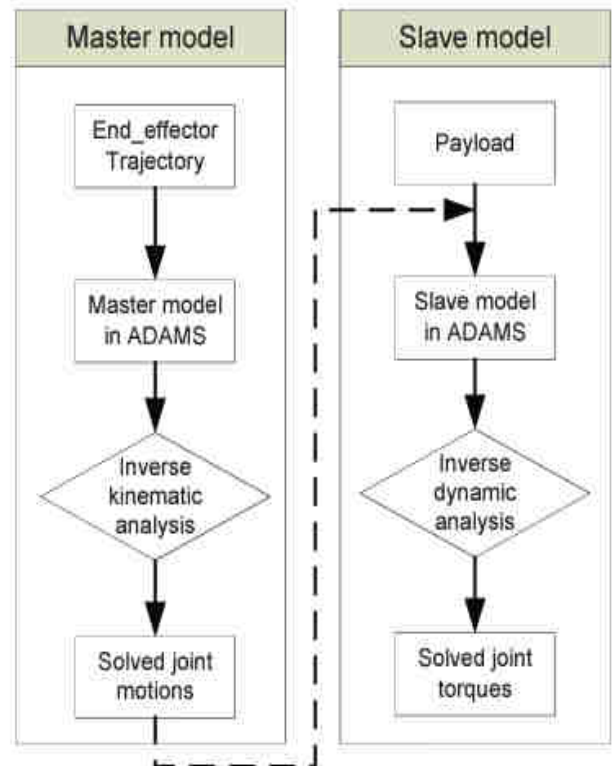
Master model

End_effector Trajectory

Master model in ADAMS

Inverse kinematic analysis

Solved joint motions

Slave model

Payload

Slave model in ADAMS

Inverse dynamic analysis

Solved joint torques